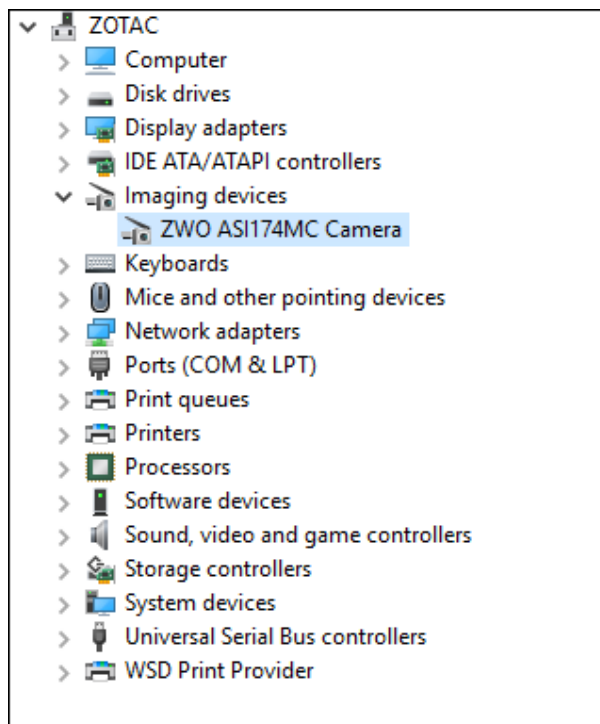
ZOTAC
Computer
Disk drives
Display adapters
IDE ATA/ATAPI controllers
Imaging devices
ZWO ASI174MC Camera
Keyboards
Mice and other pointing devices
Network adapters
Ports (COM & LPT)
Print queues
Printers
Processors
Software devices
Sound, video and game controllers
Storage controllers
System devices
Universal Serial Bus controllers
WSD Print Provider